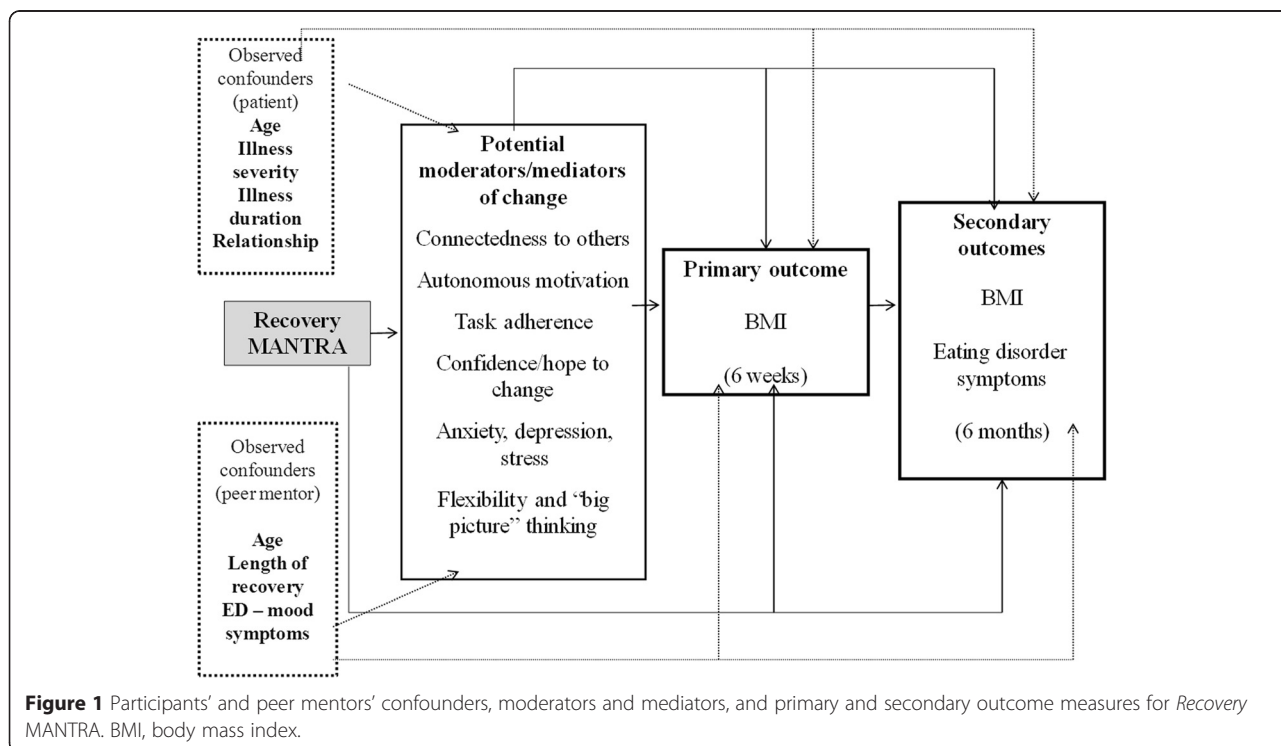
Observed confounders (patient)
**Age**
**Illness severity**
**Illness duration**
**Relationship**

Recovery MANTRA

Observed confounders (peer mentor)
**Age**
**Length of recovery**
**ED – mood symptoms**

**Potential moderators/mediators of change**
Connectedness to others
Autonomous motivation
Task adherence
Confidence/hope to change
Anxiety, depression, stress
Flexibility and "big picture" thinking

**Primary outcome**
BMI
(6 weeks)

**Secondary outcomes**
BMI
Eating disorder symptoms
(6 months)

**Figure 1** Participants' and peer mentors' confounders, moderators and mediators, and primary and secondary outcome measures for *Recovery* MANTRA. BMI, body mass index.